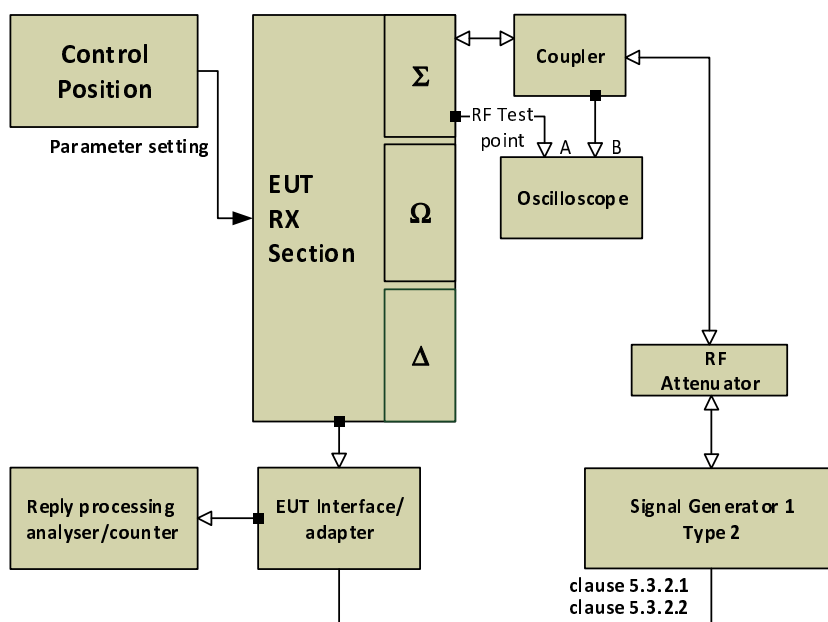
Control Position

Parameter setting

EUT RX Section

Σ

Ω

Δ

Coupler

RF Test point

A

B

Oscilloscope

RF Attenuator

Signal Generator 1 Type 2

clause 5.3.2.1
clause 5.3.2.2

Reply processing analyser/counter

EUT Interface/ adapter